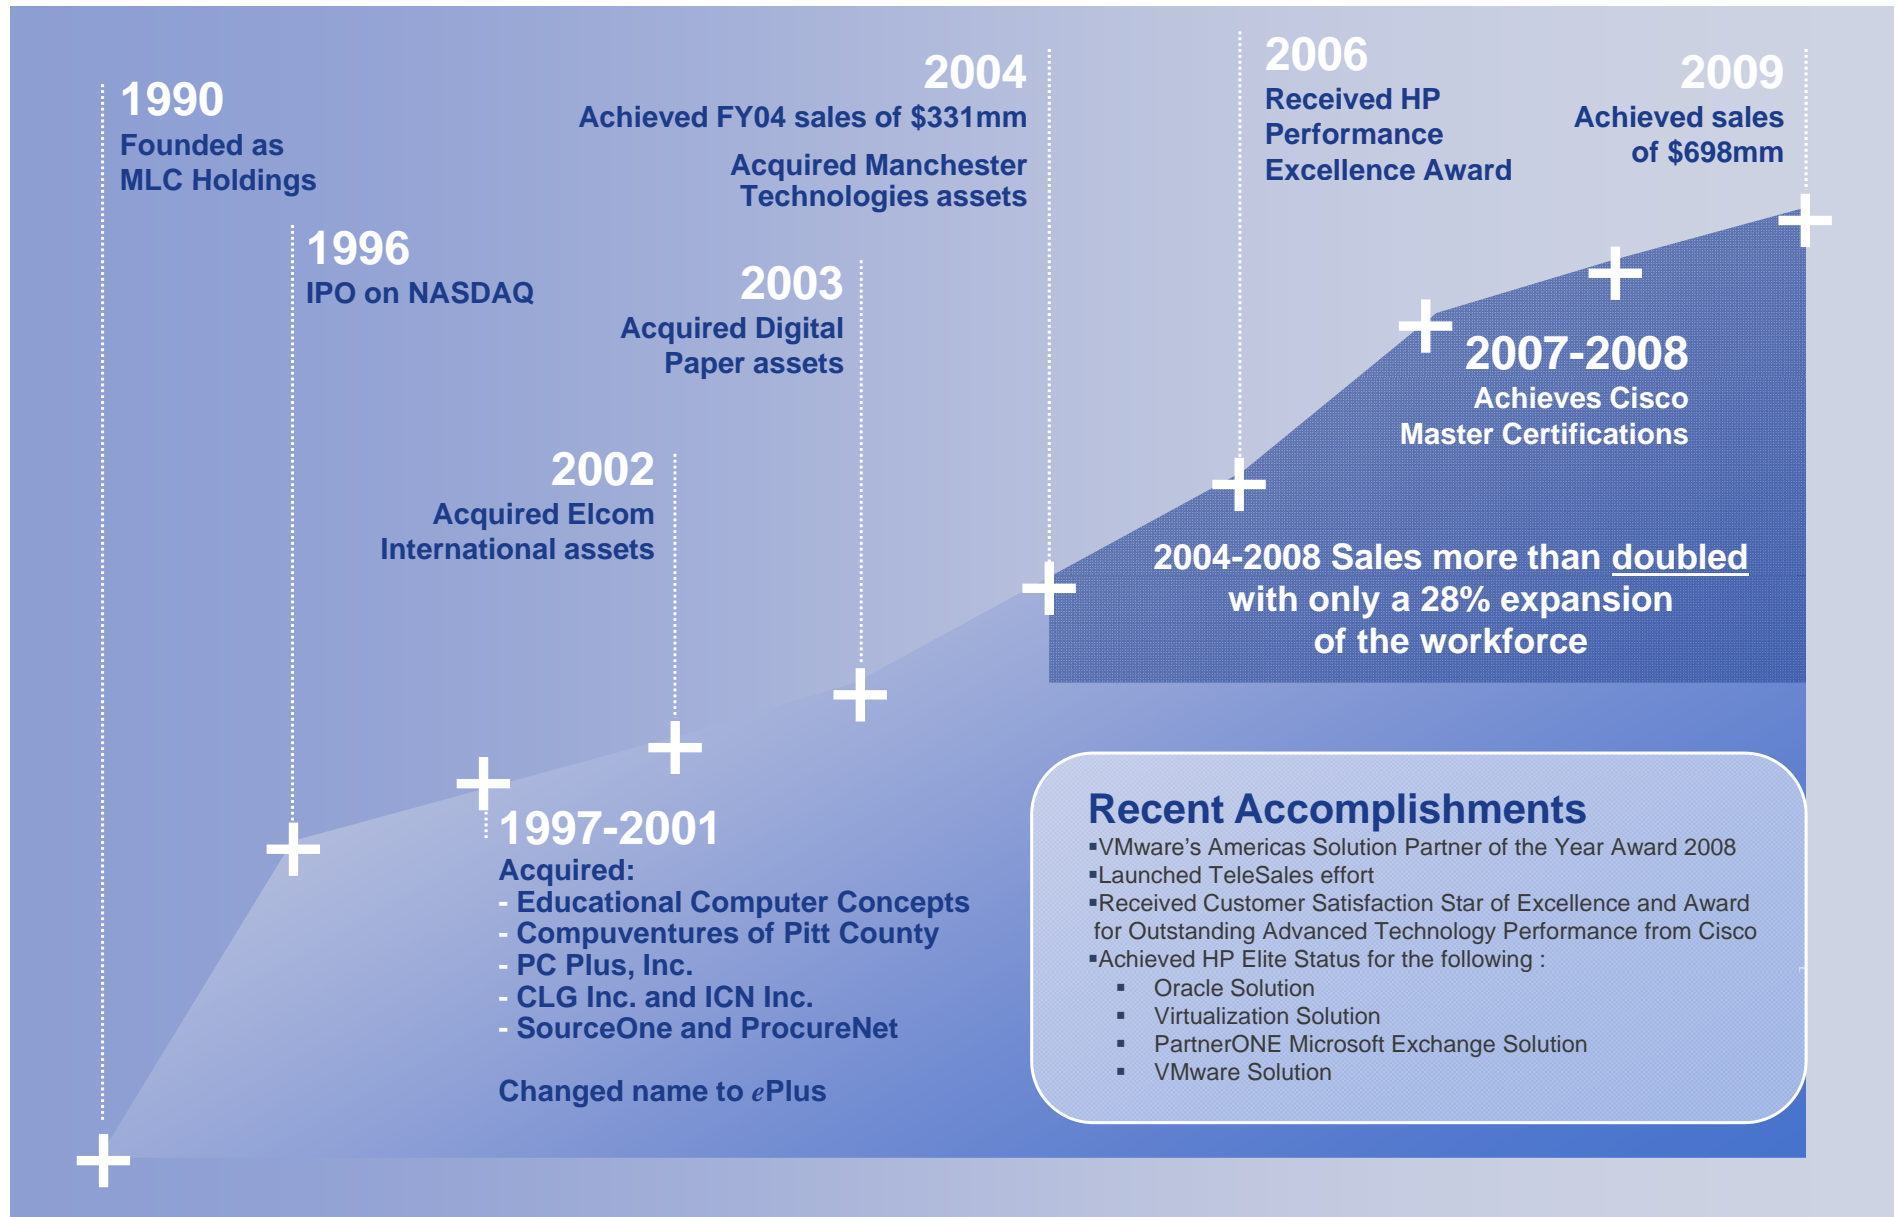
1990
Founded as MLC Holdings

1996
IPO on NASDAQ

2004
Achieved FY04 sales of $331mm

Acquired Manchester Technologies assets

2003
Acquired Digital Paper assets

2002
Acquired Elcom International assets

2006
Received HP Performance Excellence Award

2009
Achieved sales of $698mm

2007-2008
Achieves Cisco Master Certifications

2004-2008 Sales more than doubled with only a 28% expansion of the workforce

1997-2001
Acquired:
- Educational Computer Concepts
- Compuventures of Pitt County
- PC Plus, Inc.
- CLG Inc. and ICN Inc.
- SourceOne and ProcureNet

Changed name to ePlus

Recent Accomplishments
▪VMware's Americas Solution Partner of the Year Award 2008
▪Launched TeleSales effort
▪Received Customer Satisfaction Star of Excellence and Award for Outstanding Advanced Technology Performance from Cisco
▪Achieved HP Elite Status for the following :
▪ Oracle Solution
▪ Virtualization Solution
▪ PartnerONE Microsoft Exchange Solution
▪ VMware Solution